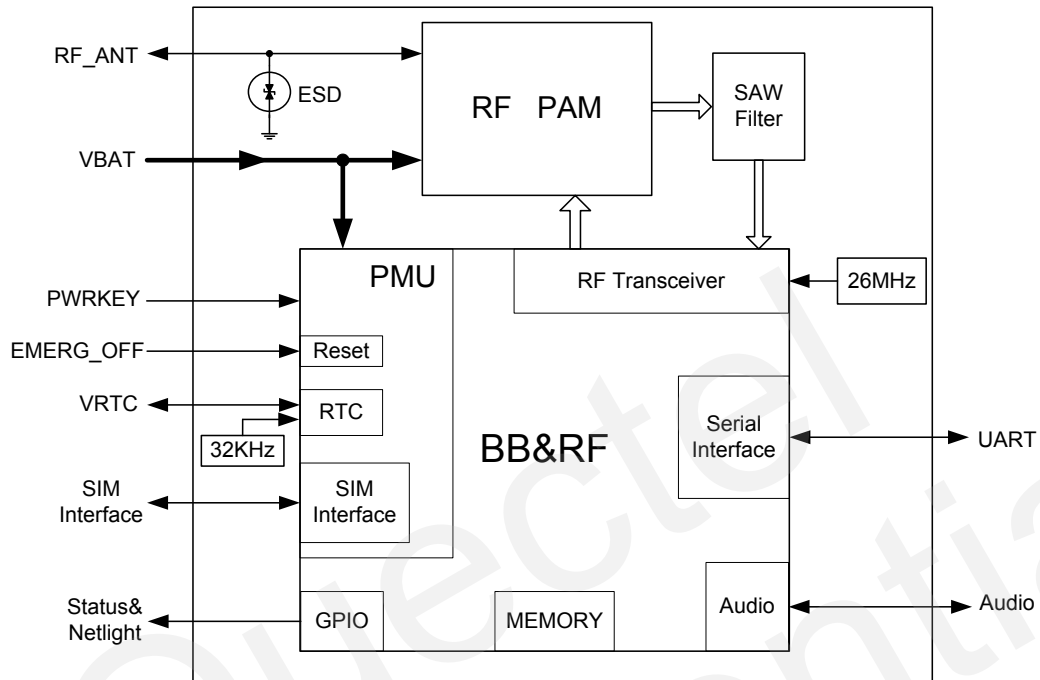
RF_ANT
ESD
RF PAM
SAW Filter
VBAT
PMU
RF Transceiver
26MHz
PWRKEY
EMERG_OFF
Reset
VRTC
RTC
32KHz
BB&RF
Serial Interface
UART
SIM Interface
SIM Interface
Status& Netlight
GPIO
MEMORY
Audio
Audio
Quectel
Confidential